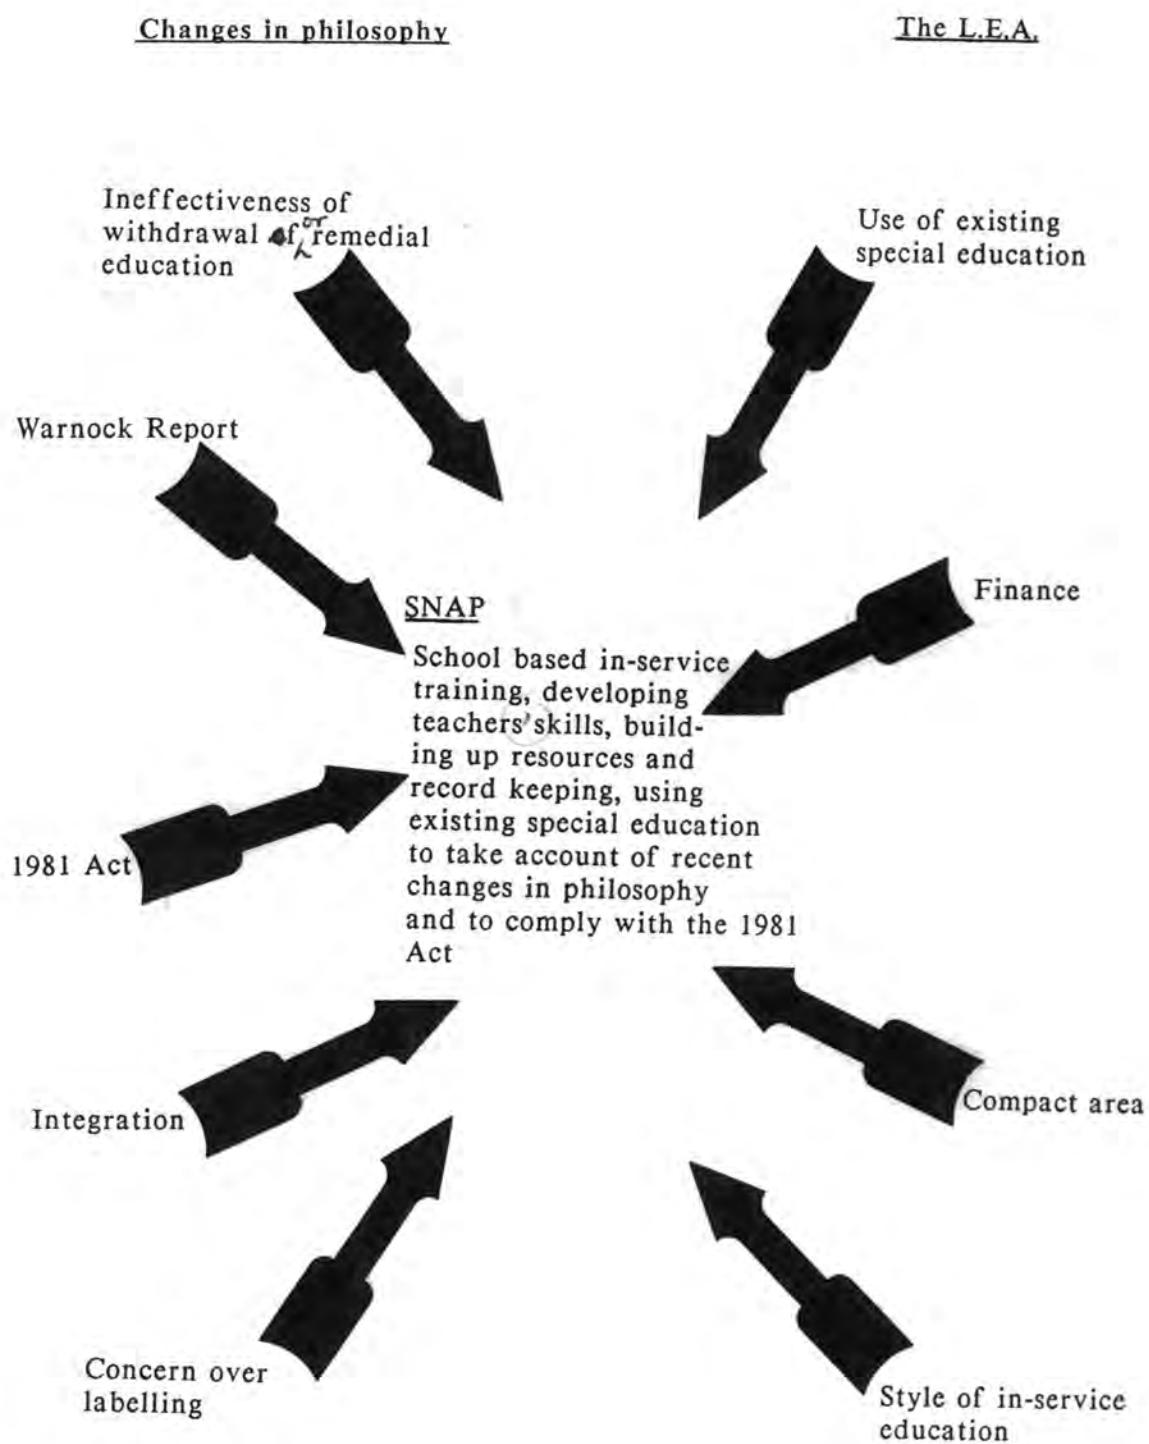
Changes in philosophy

The L.E.A.

Ineffectiveness of withdrawal of or remedial education

Use of existing special education

Warnock Report

Finance

SNAP

School based in-service training, developing teachers' skills, building up resources and record keeping, using existing special education to take account of recent changes in philosophy and to comply with the 1981 Act

1981 Act

Integration

Compact area

Concern over labelling

Style of in-service education